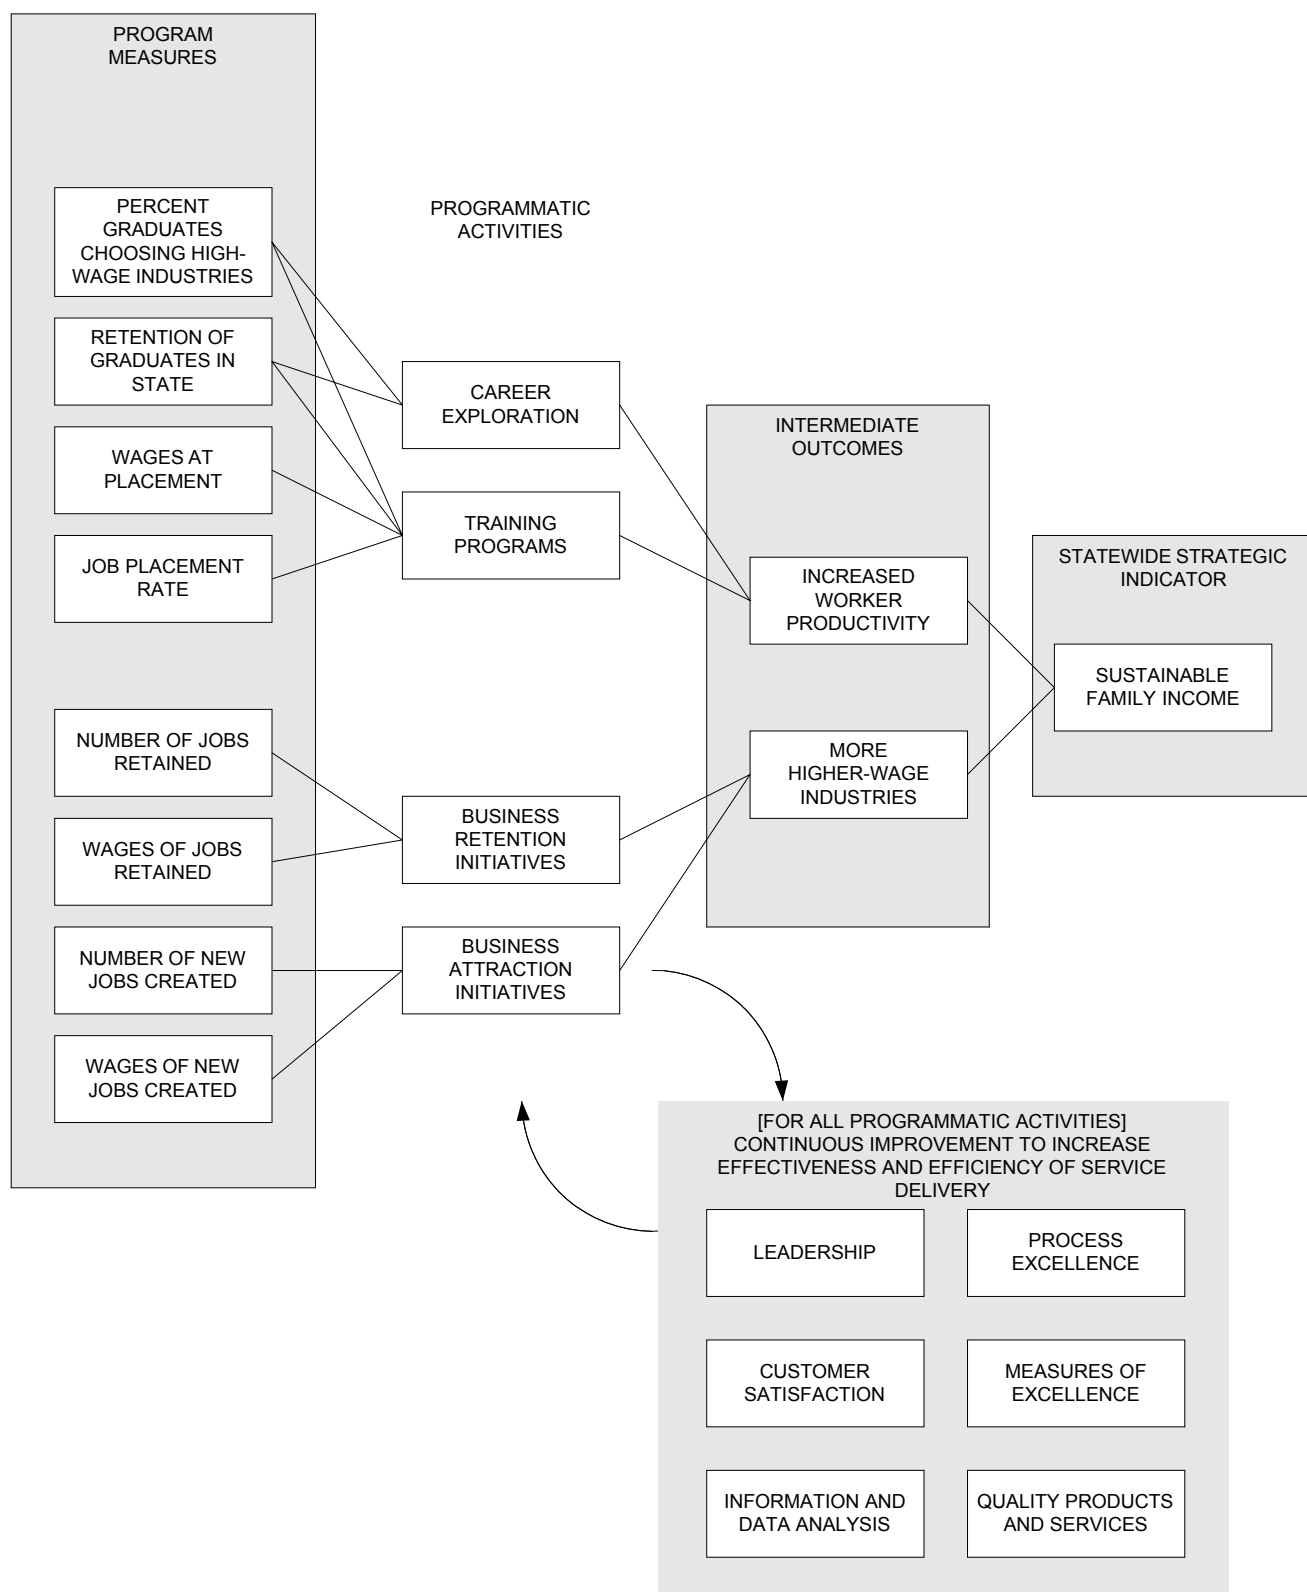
PROGRAM MEASURES

PERCENT GRADUATES CHOOSING HIGH-WAGE INDUSTRIES

RETENTION OF GRADUATES IN STATE

WAGES AT PLACEMENT

JOB PLACEMENT RATE

NUMBER OF JOBS RETAINED

WAGES OF JOBS RETAINED

NUMBER OF NEW JOBS CREATED

WAGES OF NEW JOBS CREATED

PROGRAMMATIC ACTIVITIES

CAREER EXPLORATION

TRAINING PROGRAMS

BUSINESS RETENTION INITIATIVES

BUSINESS ATTRACTION INITIATIVES

INTERMEDIATE OUTCOMES

INCREASED WORKER PRODUCTIVITY

MORE HIGHER-WAGE INDUSTRIES

STATEWIDE STRATEGIC INDICATOR

SUSTAINABLE FAMILY INCOME

[FOR ALL PROGRAMMATIC ACTIVITIES] CONTINUOUS IMPROVEMENT TO INCREASE EFFECTIVENESS AND EFFICIENCY OF SERVICE DELIVERY

LEADERSHIP

PROCESS EXCELLENCE

CUSTOMER SATISFACTION

MEASURES OF EXCELLENCE

INFORMATION AND DATA ANALYSIS

QUALITY PRODUCTS AND SERVICES